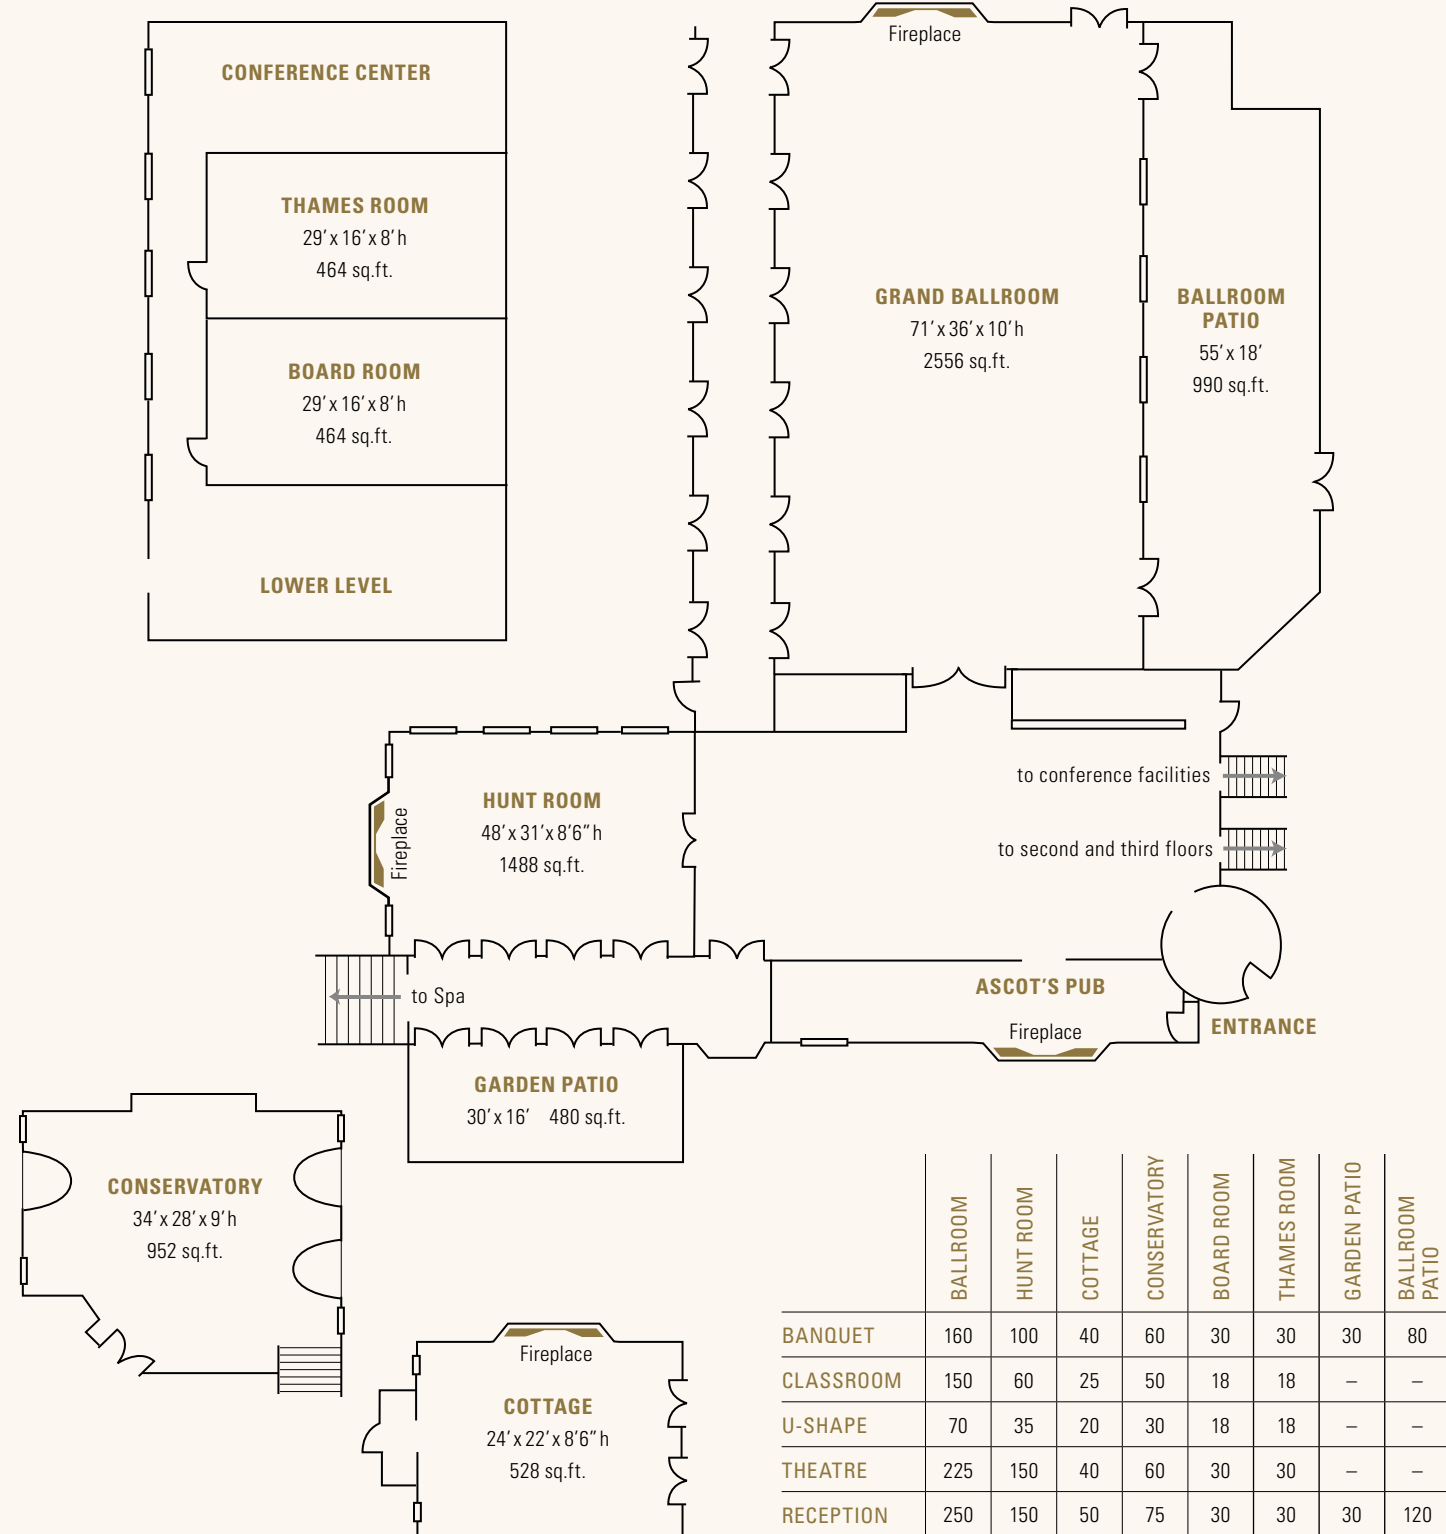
CONFERENCE CENTER

THAMES ROOM
29′ x 16′ x 8′ h
464 sq.ft.

BOARD ROOM
29′ x 16′ x 8′ h
464 sq.ft.

LOWER LEVEL

Fireplace

GRAND BALLROOM
71′ x 36′ x 10′ h
2556 sq.ft.

BALLROOM PATIO
55′ x 18′
990 sq.ft.

HUNT ROOM
48′ x 31′ x 8′6″ h
1488 sq.ft.

Fireplace

to conference facilities

to second and third floors

to Spa

ASCOT'S PUB

Fireplace

ENTRANCE

GARDEN PATIO
30′ x 16′ 480 sq.ft.

CONSERVATORY
34′ x 28′ x 9′ h
952 sq.ft.

Fireplace

COTTAGE
24′ x 22′ x 8′6″ h
528 sq.ft.

| | BALLROOM | HUNT ROOM | COTTAGE | CONSERVATORY | BOARD ROOM | THAMES ROOM | GARDEN PATIO | BALLROOM PATIO |
|---|---|---|---|---|---|---|---|---|
| BANQUET | 160 | 100 | 40 | 60 | 30 | 30 | 30 | 80 |
| CLASSROOM | 150 | 60 | 25 | 50 | 18 | 18 | – | – |
| U-SHAPE | 70 | 35 | 20 | 30 | 18 | 18 | – | – |
| THEATRE | 225 | 150 | 40 | 60 | 30 | 30 | – | – |
| RECEPTION | 250 | 150 | 50 | 75 | 30 | 30 | 30 | 120 |